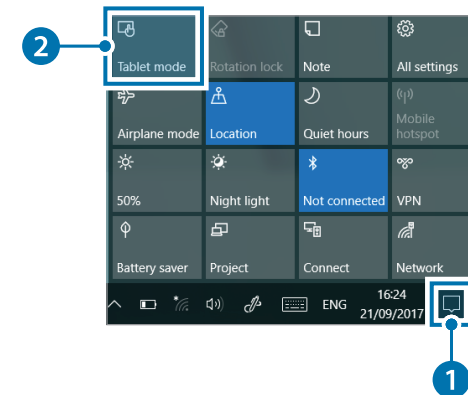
2

Tablet mode

Rotation lock

Note

All settings

Airplane mode

Location

Quiet hours

Mobile hotspot

50%

Night light

Not connected

VPN

Battery saver

Project

Connect

Network

ENG

16:24
21/09/2017

1